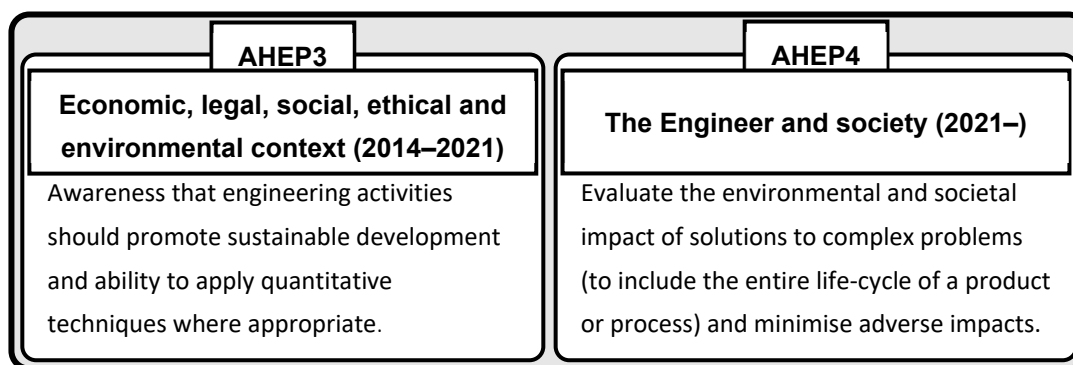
AHEP3

Economic, legal, social, ethical and environmental context (2014–2021)

Awareness that engineering activities should promote sustainable development and ability to apply quantitative techniques where appropriate.

AHEP4

The Engineer and society (2021–)

Evaluate the environmental and societal impact of solutions to complex problems (to include the entire life-cycle of a product or process) and minimise adverse impacts.